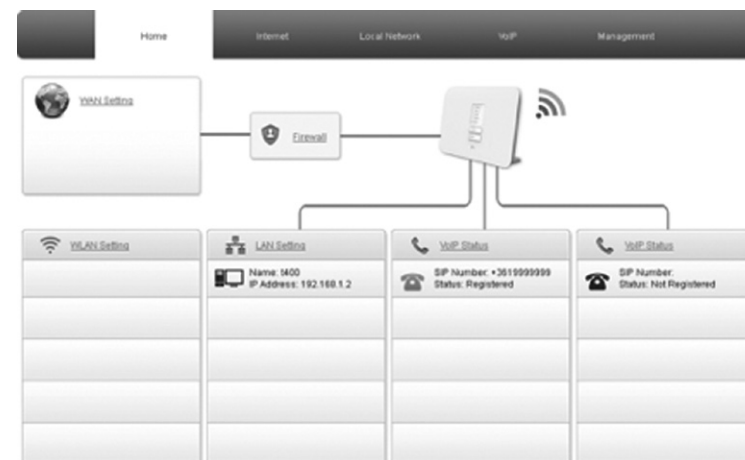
Home Internet Local Network VoIP Management

WAN Setting

Firewall

WLAN Setting

LAN Setting

Name: t400
IP Address: 192.168.1.2

VoIP Status

SIP Number: +3619999999
Status: Registered

VoIP Status

SIP Number:
Status: Not Registered